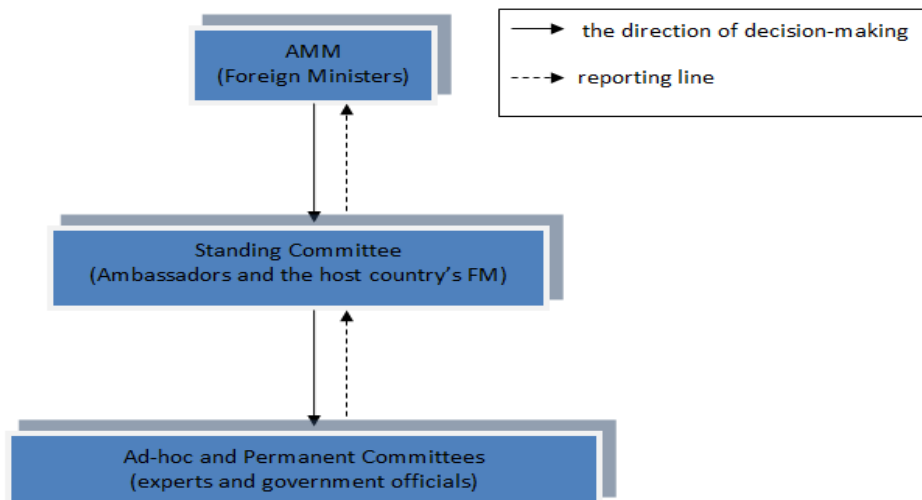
AMM
(Foreign Ministers)

the direction of decision-making

reporting line

Standing Committee
(Ambassadors and the host country's FM)

Ad-hoc and Permanent Committees
(experts and government officials)